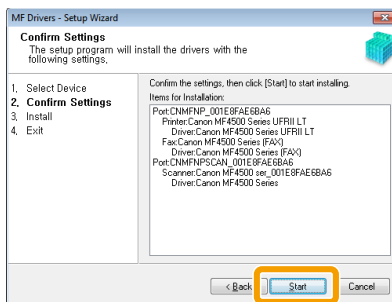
MF Drivers - Setup Wizard

Confirm Settings

The setup program will install the drivers with the following settings.

1. Select Device
2. Confirm Settings
3. Install
4. Exit

Confirm the settings, then click [Start] to start installing.

Items for Installation:

Port:CNMFNP_001E8FAE6BA6
Printer:Canon MF4500 Series UFRII LT
Driver:Canon MF4500 Series UFRII LT
Fax:Canon MF4500 Series (FAX)
Driver:Canon MF4500 Series (FAX)
Port:CNMFNPSCAN_001E8FAE6BA6
Scanner:Canon MF4500 ser_001E8FAE6BA6
Driver:Canon MF4500 Series

< Back

Start

Cancel